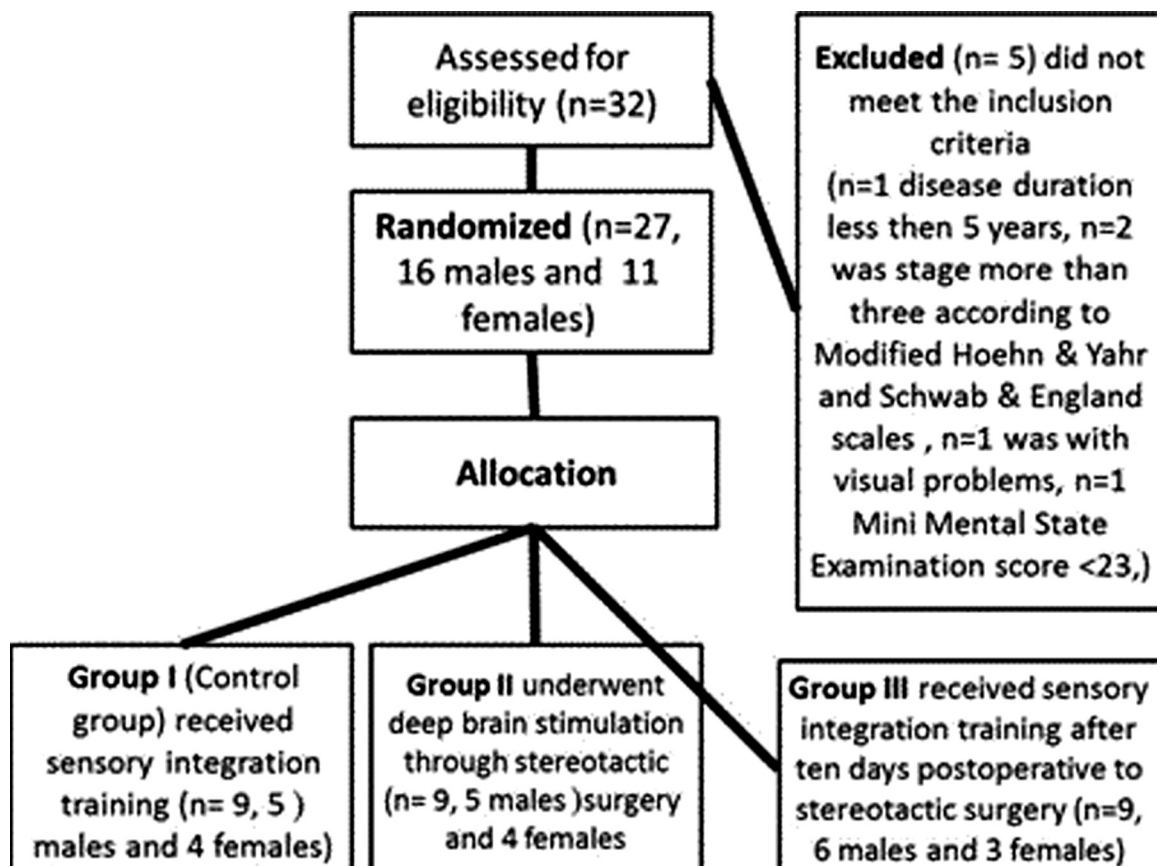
Assessed for eligibility (n=32)

Excluded (n= 5) did not meet the inclusion criteria (n=1 disease duration less then 5 years, n=2 was stage more than three according to Modified Hoehn & Yahr and Schwab & England scales , n=1 was with visual problems, n=1 Mini Mental State Examination score <23,)

Randomized (n=27, 16 males and 11 females)

Allocation

Group I (Control group) received sensory integration training (n= 9, 5 ) males and 4 females)

Group II underwent deep brain stimulation through stereotactic (n= 9, 5 males )surgery and 4 females

Group III received sensory integration training after ten days postoperative to stereotactic surgery (n=9, 6 males and 3 females)